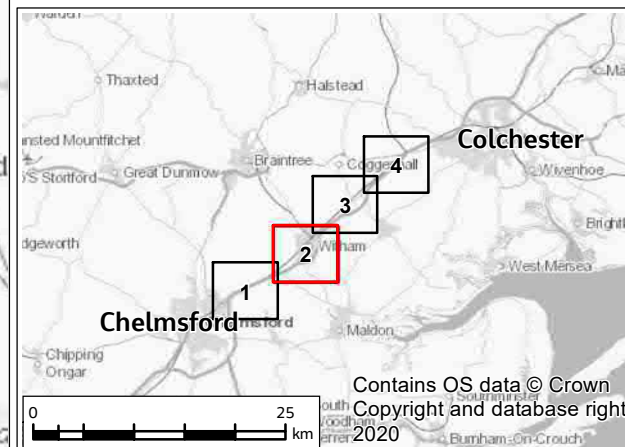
Walden
Thaxted
Halstead
Ma
Colchester
nsted Mountfitchet
Braintree
Coggeshall
4
S Stortford
Great Dunmow
Wivenhoe
3
Bright
dgeworth
2
Witham
West Mersea
1
Chelmsford
msford
Maldon
Chipping
Ongar
Contains OS data © Crown Copyright and database right 2020
0
25
km
outh
oodham
errer
Southminster
Burnham-On-Crouch